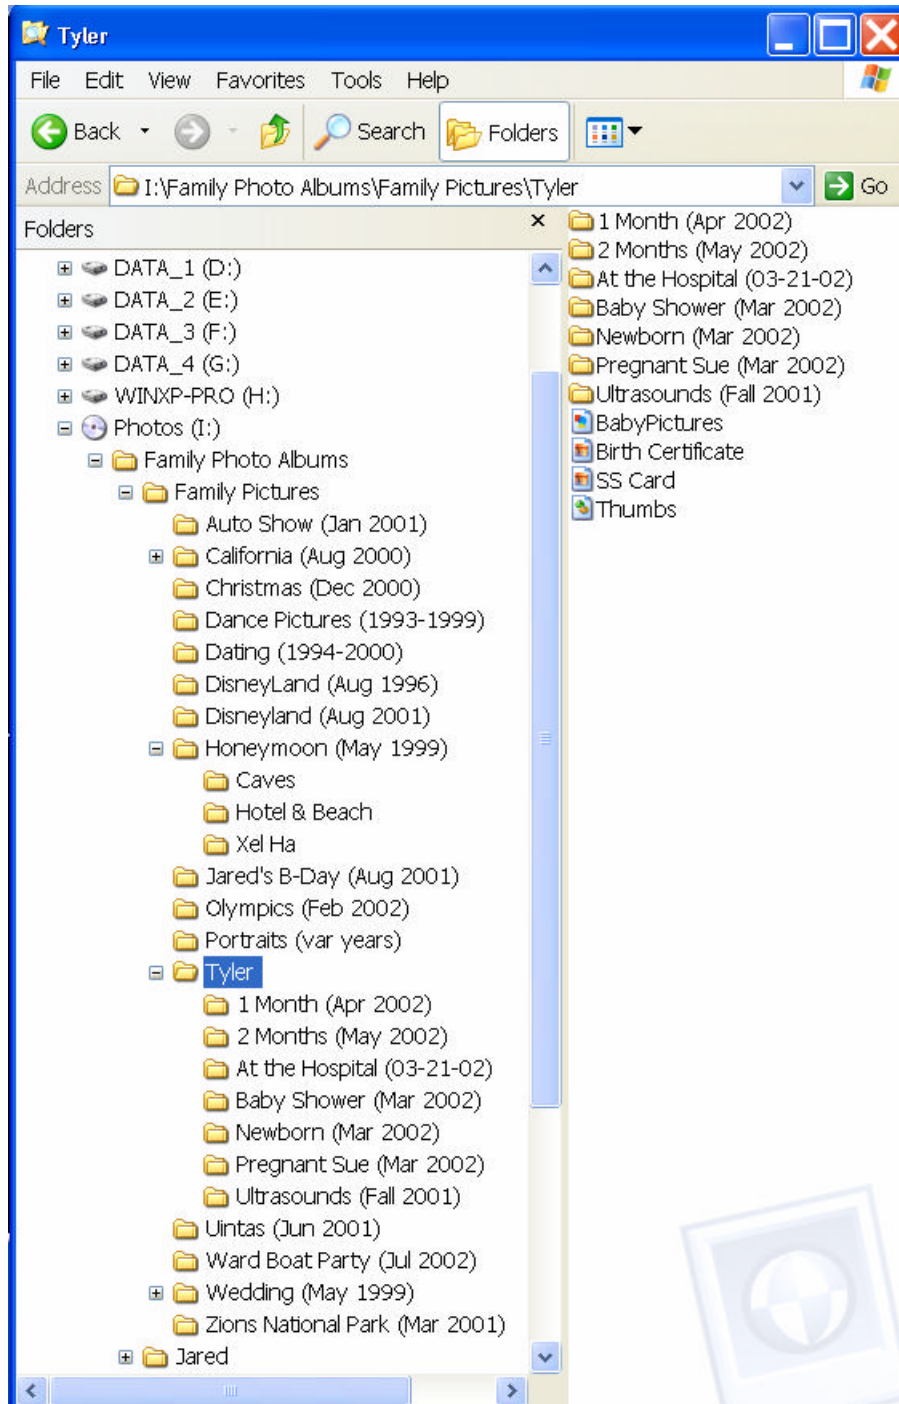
Tyler

File Edit View Favorites Tools Help

Back Search Folders

Address I:\Family Photo Albums\Family Pictures\Tyler Go

Folders ×

DATA_1 (D:)
DATA_2 (E:)
DATA_3 (F:)
DATA_4 (G:)
WINXP-PRO (H:)
Photos (I:)
Family Photo Albums
Family Pictures
Auto Show (Jan 2001)
California (Aug 2000)
Christmas (Dec 2000)
Dance Pictures (1993-1999)
Dating (1994-2000)
DisneyLand (Aug 1996)
Disneyland (Aug 2001)
Honeymoon (May 1999)
Caves
Hotel & Beach
Xel Ha
Jared's B-Day (Aug 2001)
Olympics (Feb 2002)
Portraits (var years)
Tyler
1 Month (Apr 2002)
2 Months (May 2002)
At the Hospital (03-21-02)
Baby Shower (Mar 2002)
Newborn (Mar 2002)
Pregnant Sue (Mar 2002)
Ultrasounds (Fall 2001)
Uintas (Jun 2001)
Ward Boat Party (Jul 2002)
Wedding (May 1999)
Zions National Park (Mar 2001)
Jared

1 Month (Apr 2002)
2 Months (May 2002)
At the Hospital (03-21-02)
Baby Shower (Mar 2002)
Newborn (Mar 2002)
Pregnant Sue (Mar 2002)
Ultrasounds (Fall 2001)
BabyPictures
Birth Certificate
SS Card
Thumbs